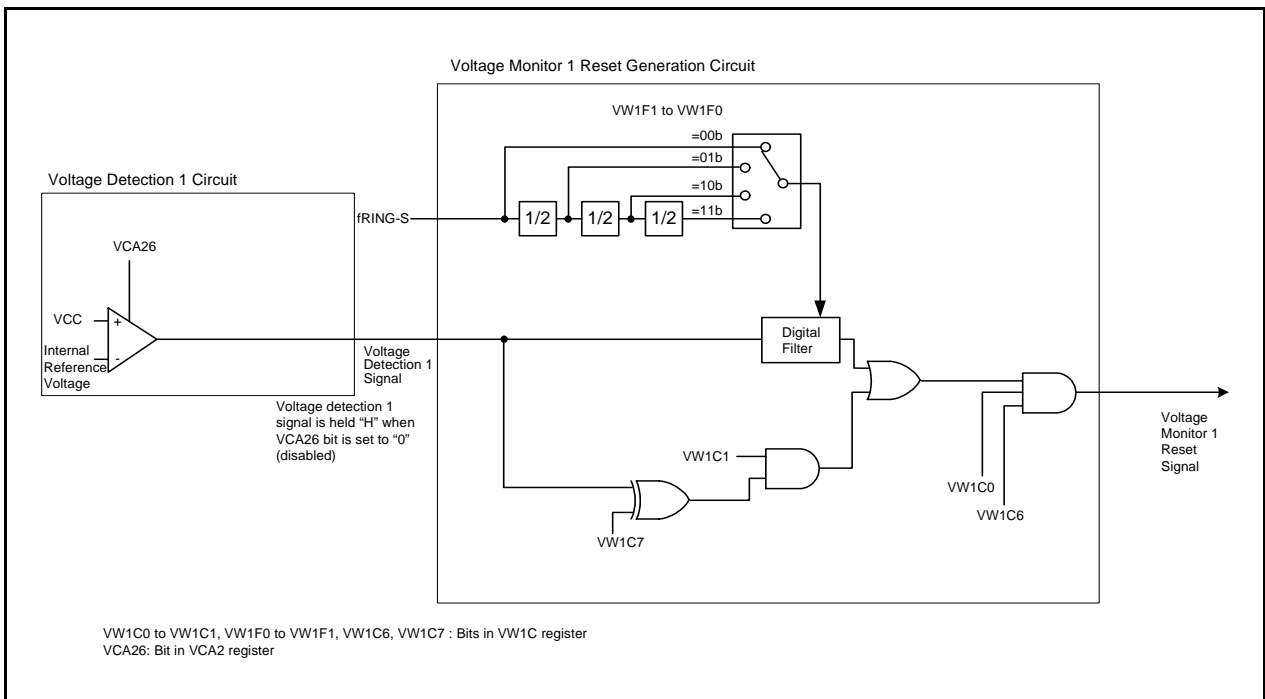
Voltage Monitor 1 Reset Generation Circuit

VW1F1 to VW1F0

=00b

=01b

=10b

=11b

Voltage Detection 1 Circuit

fRING-S

1/2

1/2

1/2

VCA26

VCC

+

-

Internal Reference Voltage

Voltage Detection 1 Signal

Digital Filter

Voltage detection 1 signal is held "H" when VCA26 bit is set to "0" (disabled)

VW1C1

VW1C7

VW1C0

VW1C6

Voltage Monitor 1 Reset Signal

VW1C0 to VW1C1, VW1F0 to VW1F1, VW1C6, VW1C7 : Bits in VW1C register
VCA26: Bit in VCA2 register